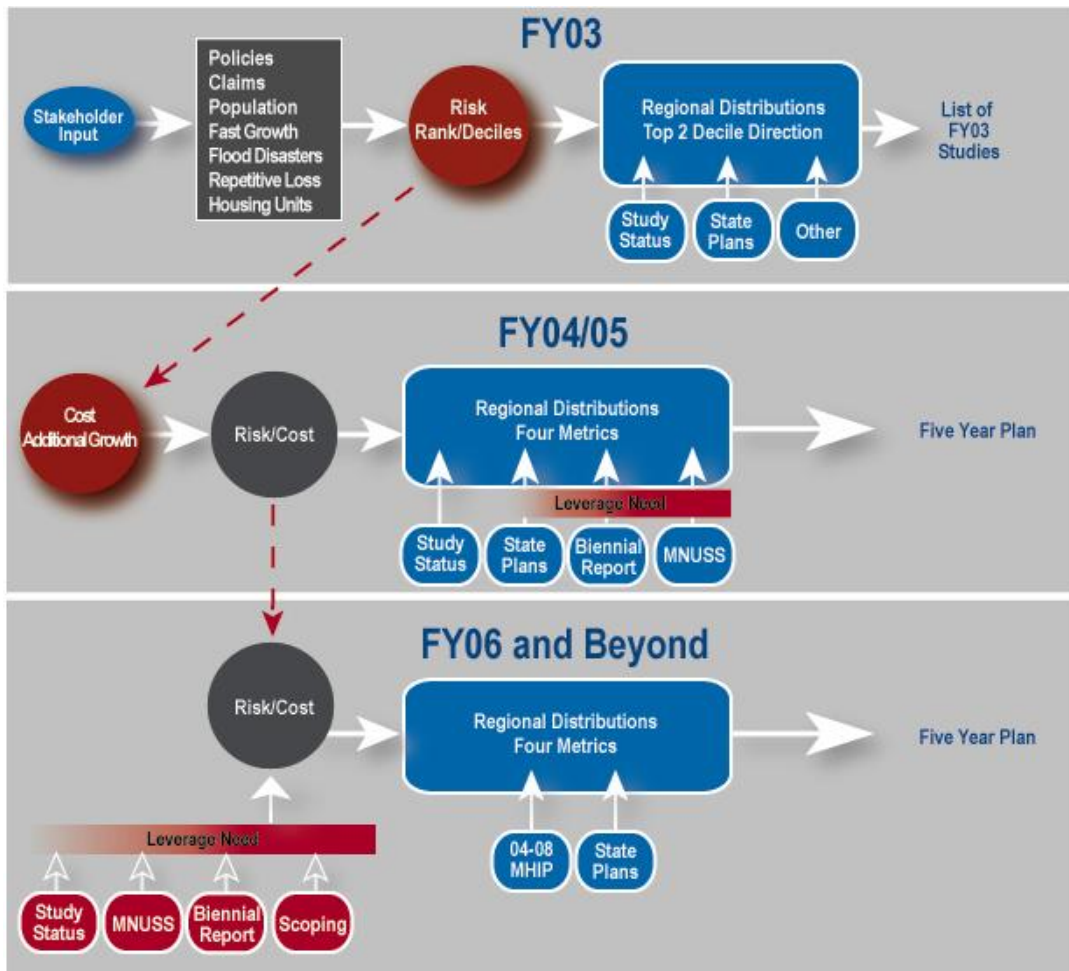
FY03

Stakeholder Input

Policies
Claims
Population
Fast Growth
Flood Disasters
Repetitive Loss
Housing Units

Risk Rank/Deciles

Regional Distributions
Top 2 Decile Direction

List of FY03 Studies

Study Status

State Plans

Other

FY04/05

Cost Additional Growth

Risk/Cost

Regional Distributions
Four Metrics

Five Year Plan

Leverage Need

Study Status

State Plans

Biennial Report

MNUSS

FY06 and Beyond

Risk/Cost

Regional Distributions
Four Metrics

Five Year Plan

Leverage Need

04-08 MHIP

State Plans

Study Status

MNUSS

Biennial Report

Scoping